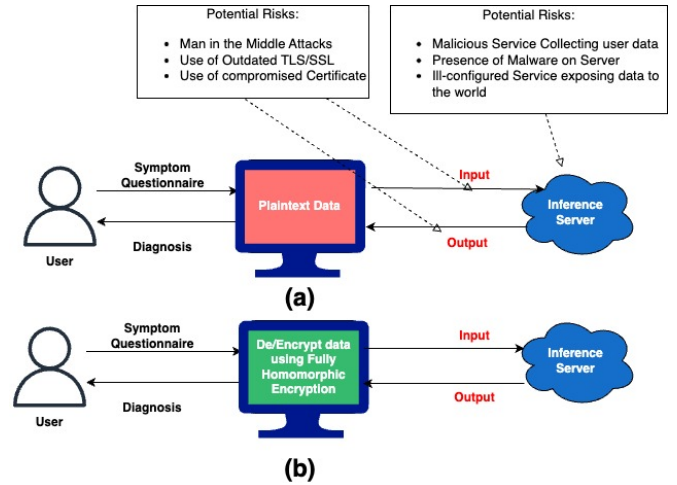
Potential Risks:

- Man in the Middle Attacks
- Use of Outdated TLS/SSL
- Use of compromised Certificate

Potential Risks:

- Malicious Service Collecting user data
- Presence of Malware on Server
- Ill-configured Service exposing data to the world

Symptom Questionnaire

Plaintext Data

Input

Inference Server

Diagnosis

Output

User

(a)

Symptom Questionnaire

De/Encrypt data using Fully Homomorphic Encryption

Input

Inference Server

Diagnosis

Output

User

(b)